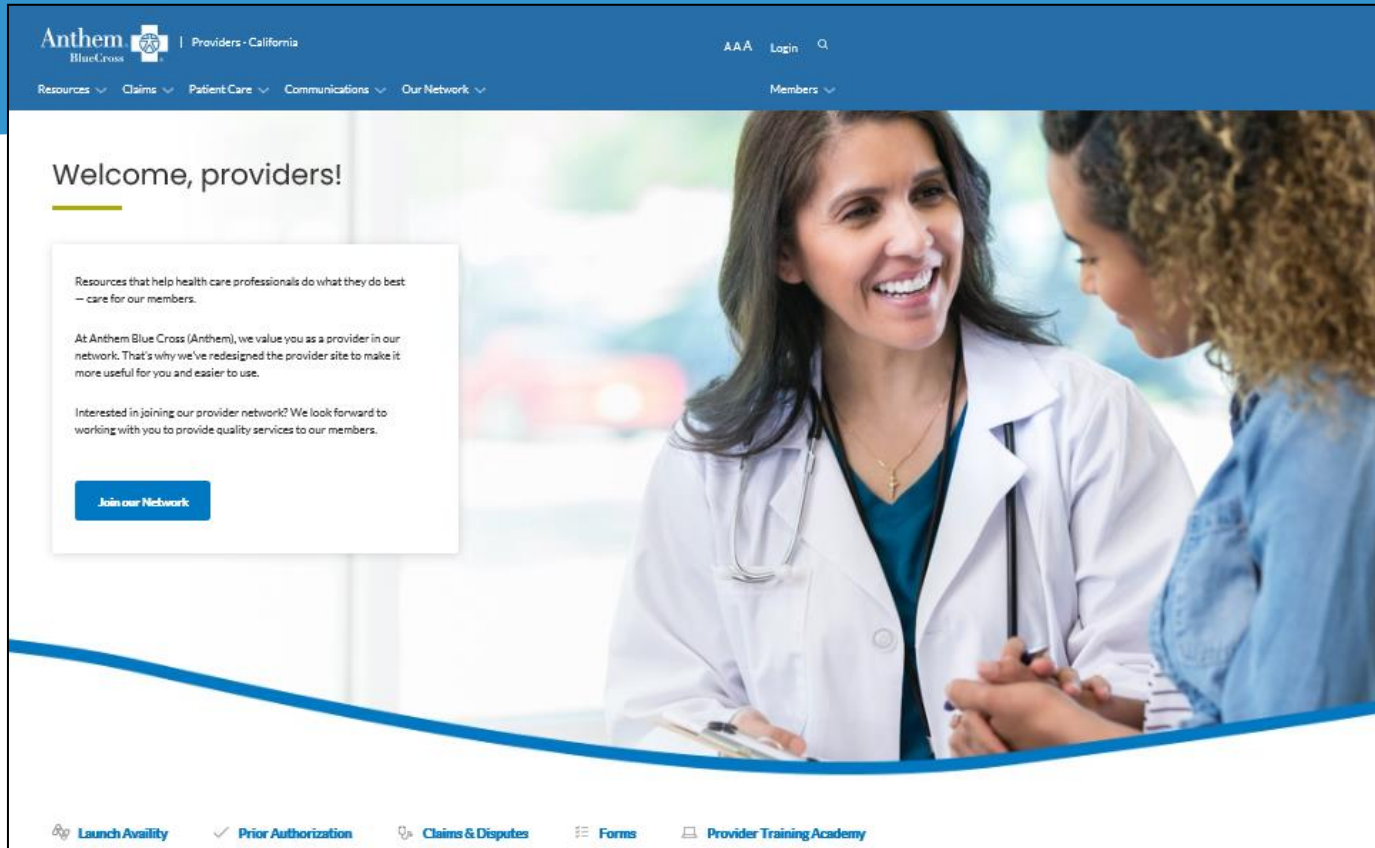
Anthem BlueCross | Providers - California

AAA Login

Resources Claims Patient Care Communications Our Network

Members

Welcome, providers!

Resources that help health care professionals do what they do best — care for our members.

At Anthem Blue Cross (Anthem), we value you as a provider in our network. That's why we've redesigned the provider site to make it more useful for you and easier to use.

Interested in joining our provider network? We look forward to working with you to provide quality services to our members.

Join our Network

Launch Availity Prior Authorization Claims & Disputes Forms Provider Training Academy